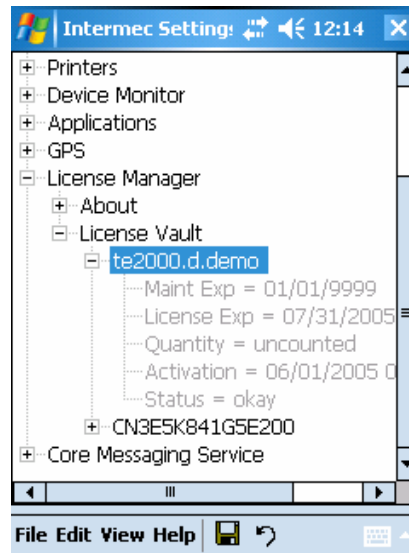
Intermec Setting: 12:14

Printers
Device Monitor
Applications
GPS
License Manager
About
License Vault
te2000.d.demo
Maint Exp = 01/01/9999
License Exp = 07/31/2005
Quantity = uncounted
Activation = 06/01/2005 0
Status = okay
CN3E5K841G5E200
Core Messaging Service

File Edit View Help